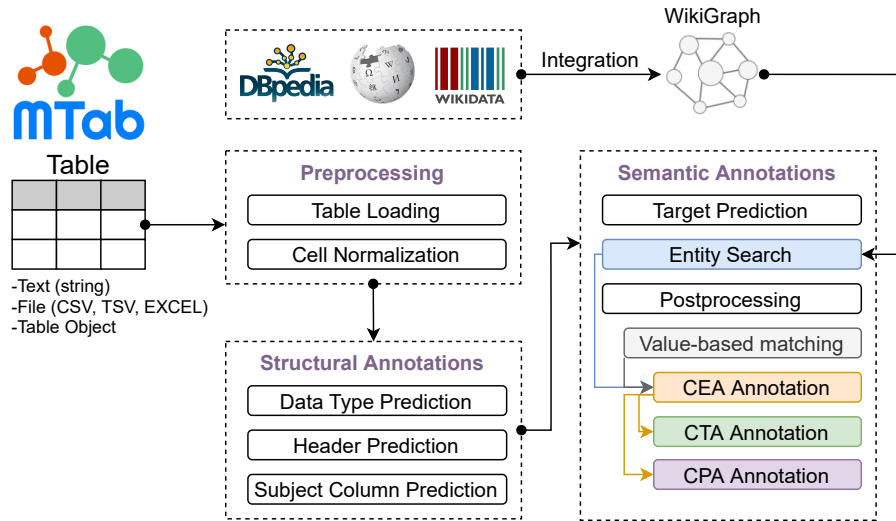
MTab

DBpedia
WIKIDATA

Integration

WikiGraph

Table

-Text (string)
-File (CSV, TSV, EXCEL)
-Table Object

Preprocessing
Table Loading
Cell Normalization

Structural Annotations
Data Type Prediction
Header Prediction
Subject Column Prediction

Semantic Annotations
Target Prediction
Entity Search
Postprocessing
Value-based matching
CEA Annotation
CTA Annotation
CPA Annotation